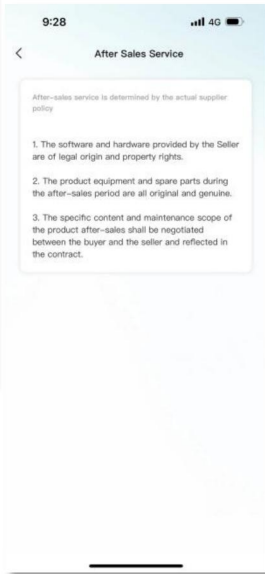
9:28

4G

<

After Sales Service

After-sales service is determined by the actual supplier policy

1. The software and hardware provided by the Seller are of legal origin and property rights.

2. The product equipment and spare parts during the after-sales period are all original and genuine.

3. The specific content and maintenance scope of the product after-sales shall be negotiated between the buyer and the seller and reflected in the contract.